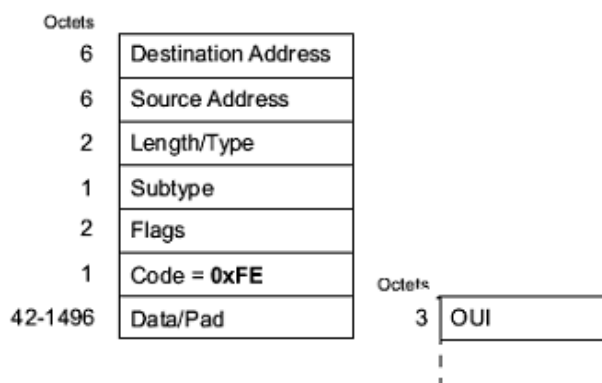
Octets

| | |
|---|---|
| 6 | Destination Address |
| 6 | Source Address |
| 2 | Length/Type |
| 1 | Subtype |
| 2 | Flags |
| 1 | Code = **0xFE** |
| 42-1496 | Data/Pad |

Octets

| | |
|---|---|
| 3 | OUI |